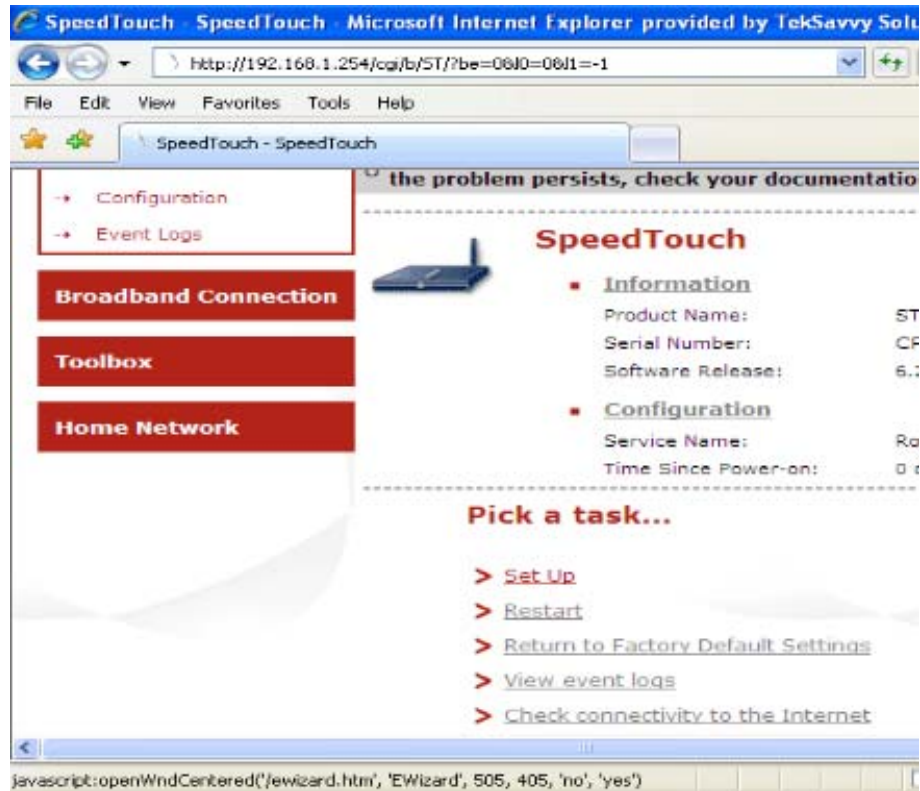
SpeedTouch - SpeedTouch - Microsoft Internet Explorer provided by TekSavvy Solu

http://192.168.1.254/cgi/b/ST/?be=0&l0=0&l1=-1

File Edit View Favorites Tools Help

SpeedTouch - SpeedTouch

Configuration
Event Logs

Broadband Connection

Toolbox

Home Network

the problem persists, check your documentatio

SpeedTouch

Information

| Product Name: | ST |
|---|---|
| Serial Number: | CF |
| Software Release: | 6.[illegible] |

Configuration

| Service Name: | Ro |
|---|---|
| Time Since Power-on: | 0 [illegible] |

Pick a task...

Set Up
Restart
Return to Factory Default Settings
View event logs
Check connectivity to the Internet

javascript:openWndCentered('/ewizard.htm', 'EWizard', 505, 405, 'no', 'yes')